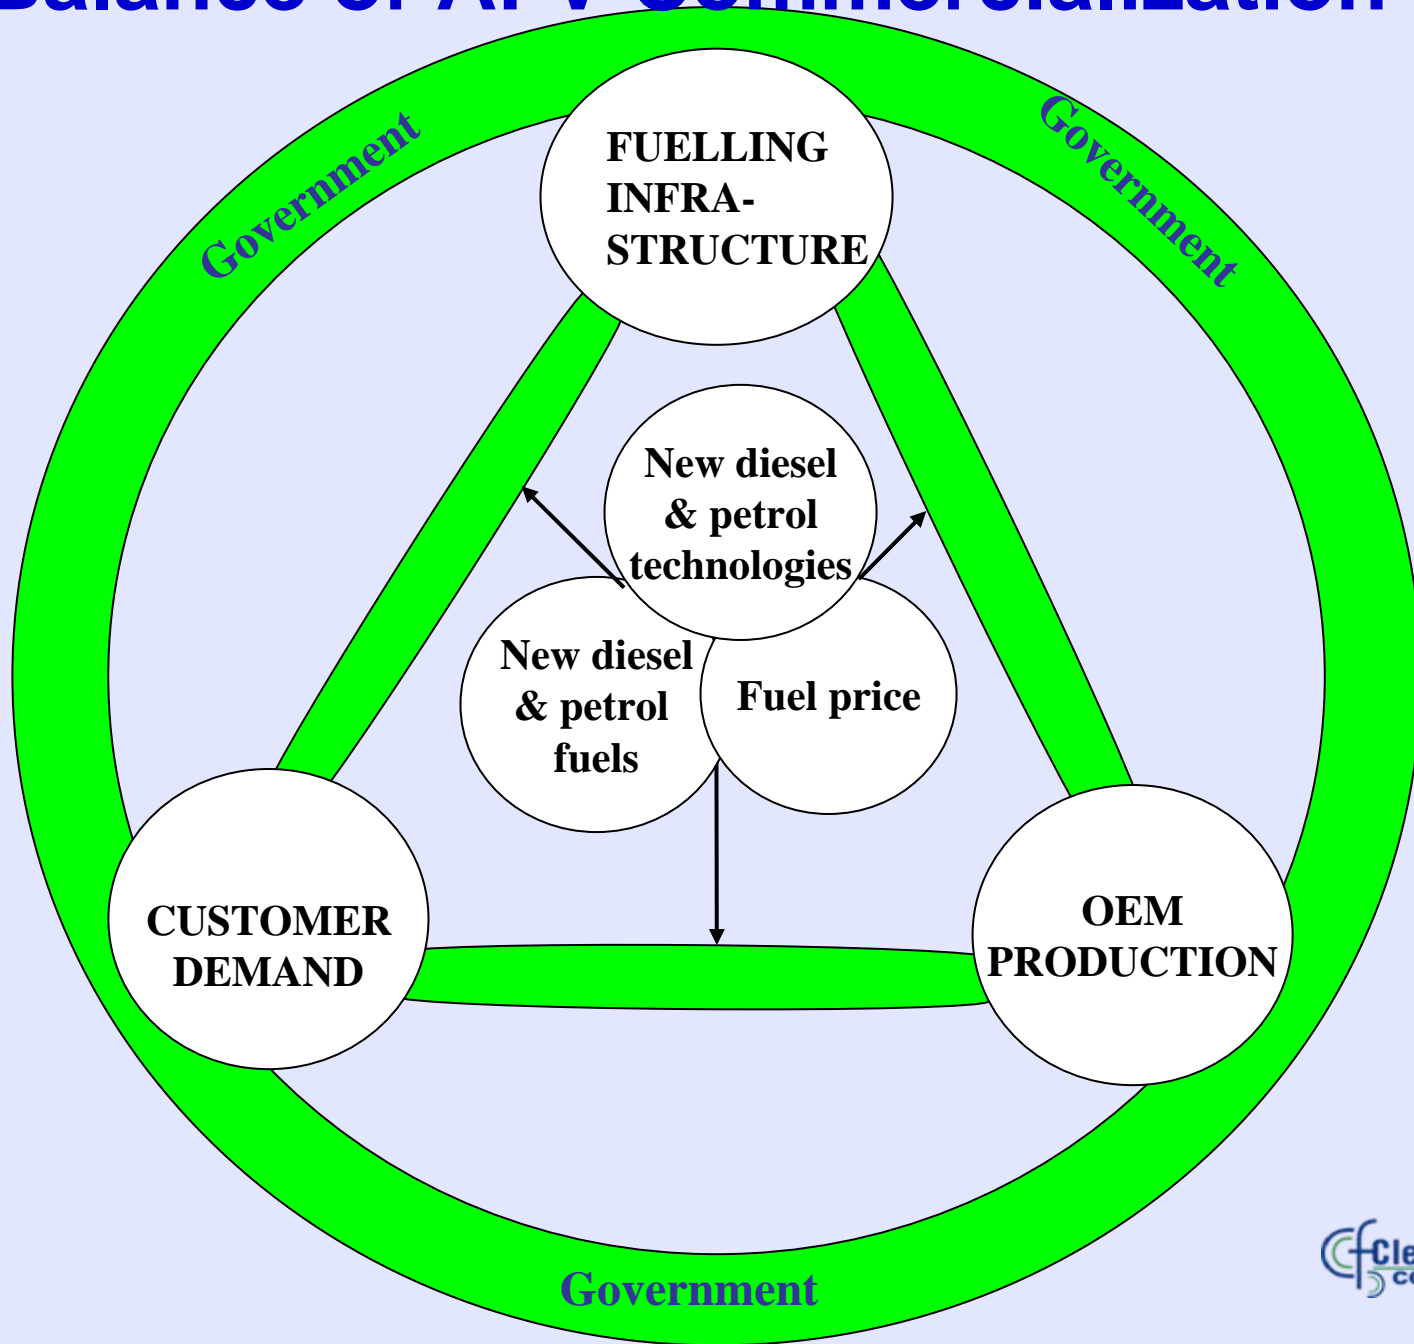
Balance of AFV Commercialization

Government

Government

FUELLING INFRASTRUCTURE

New diesel & petrol technologies

New diesel & petrol fuels

Fuel price

CUSTOMER DEMAND

OEM PRODUCTION

Government

Cle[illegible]
co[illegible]